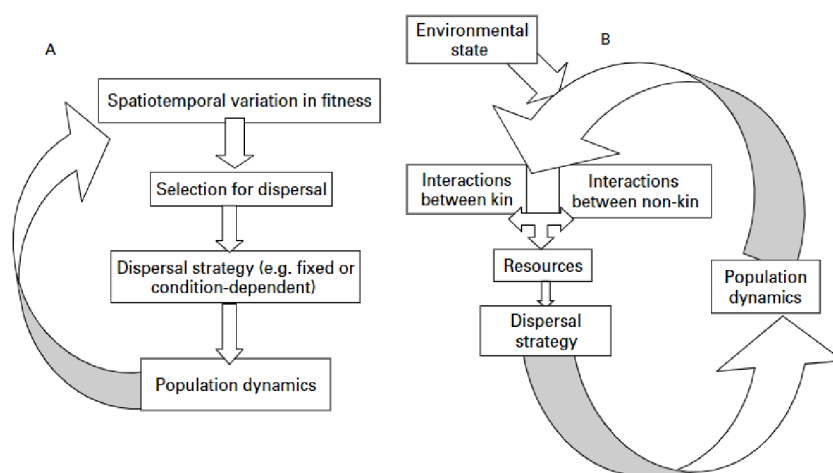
A

Spatiotemporal variation in fitness

Selection for dispersal

Dispersal strategy (e.g. fixed or condition-dependent)

Population dynamics

Environmental state

B

Interactions between kin

Interactions between non-kin

Resources

Dispersal strategy

Population dynamics